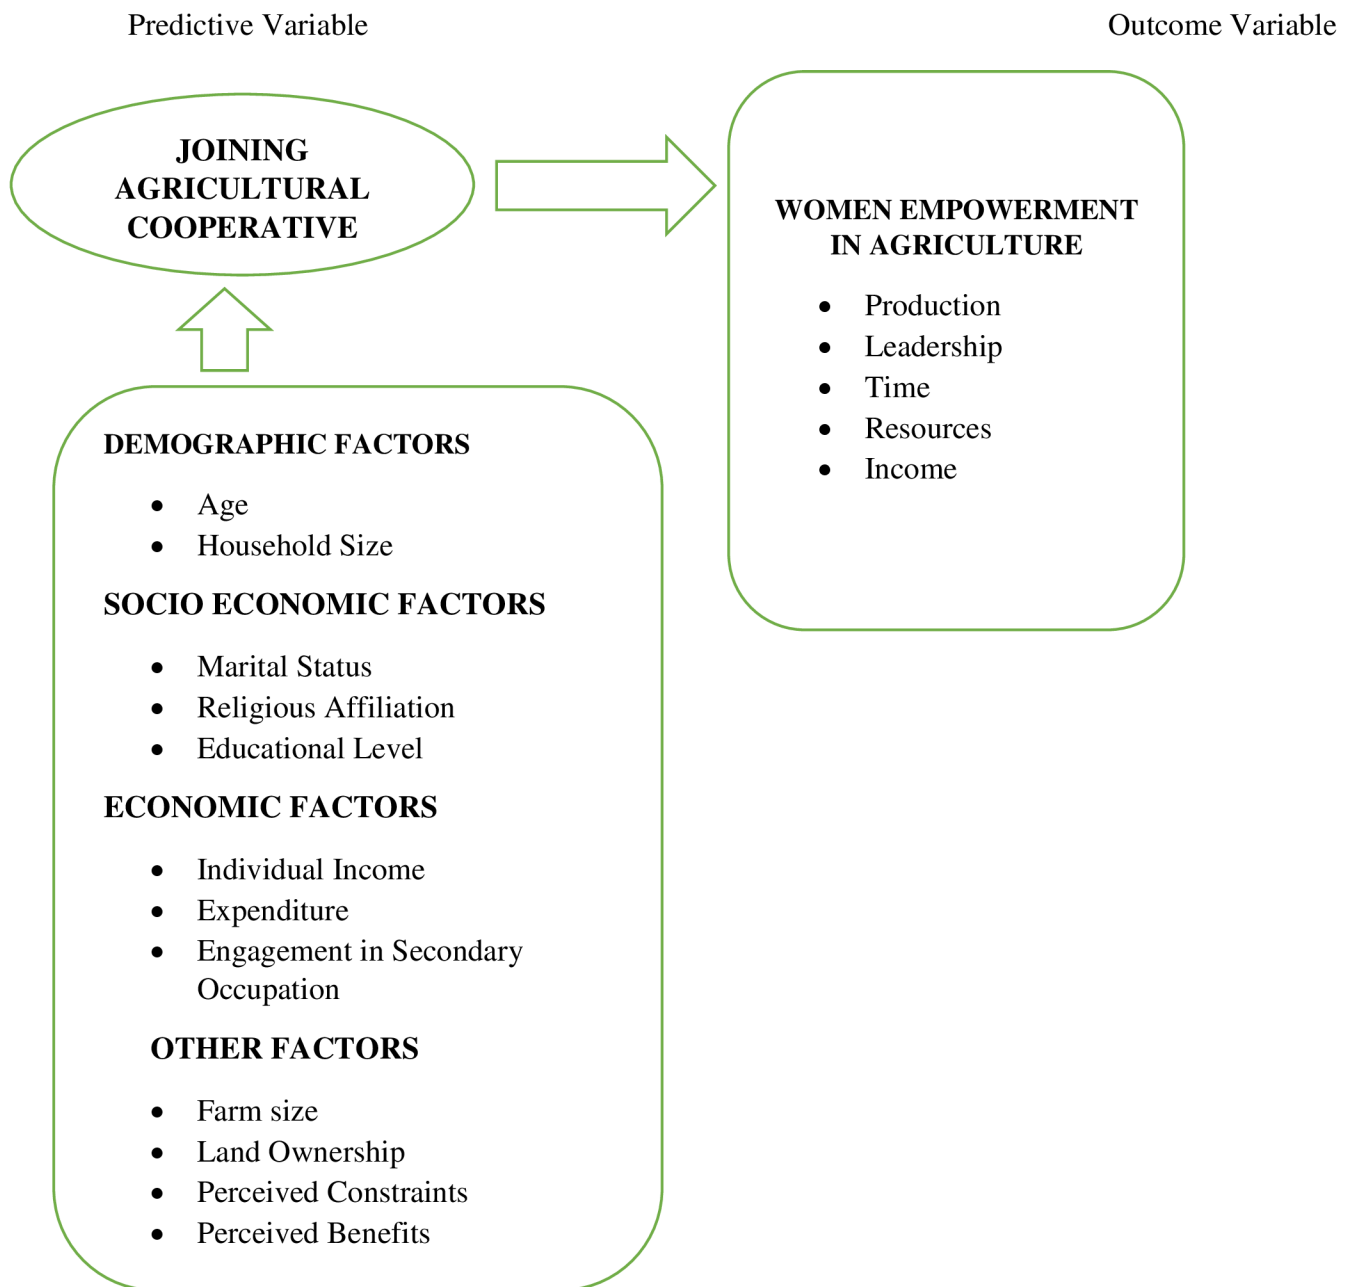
Predictive Variable

Outcome Variable

JOINING AGRICULTURAL COOPERATIVE

WOMEN EMPOWERMENT IN AGRICULTURE

- Production
- Leadership
- Time
- Resources
- Income

DEMOGRAPHIC FACTORS

- Age
- Household Size

SOCIO ECONOMIC FACTORS

- Marital Status
- Religious Affiliation
- Educational Level

ECONOMIC FACTORS

- Individual Income
- Expenditure
- Engagement in Secondary Occupation

OTHER FACTORS

- Farm size
- Land Ownership
- Perceived Constraints
- Perceived Benefits